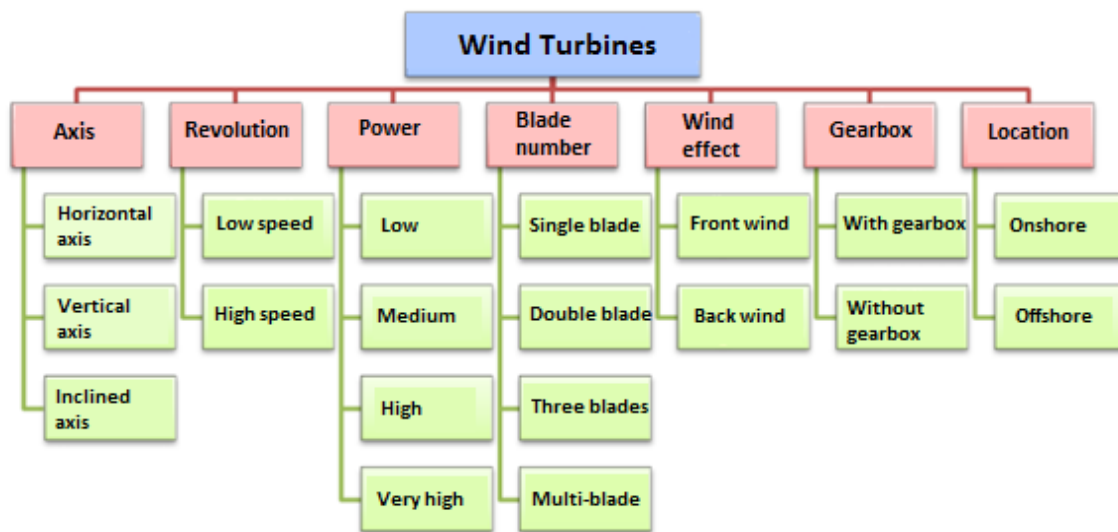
Wind Turbines

Axis
Horizontal axis
Vertical axis
Inclined axis

Revolution
Low speed
High speed

Power
Low
Medium
High
Very high

Blade number
Single blade
Double blade
Three blades
Multi-blade

Wind effect
Front wind
Back wind

Gearbox
With gearbox
Without gearbox

Location
Onshore
Offshore